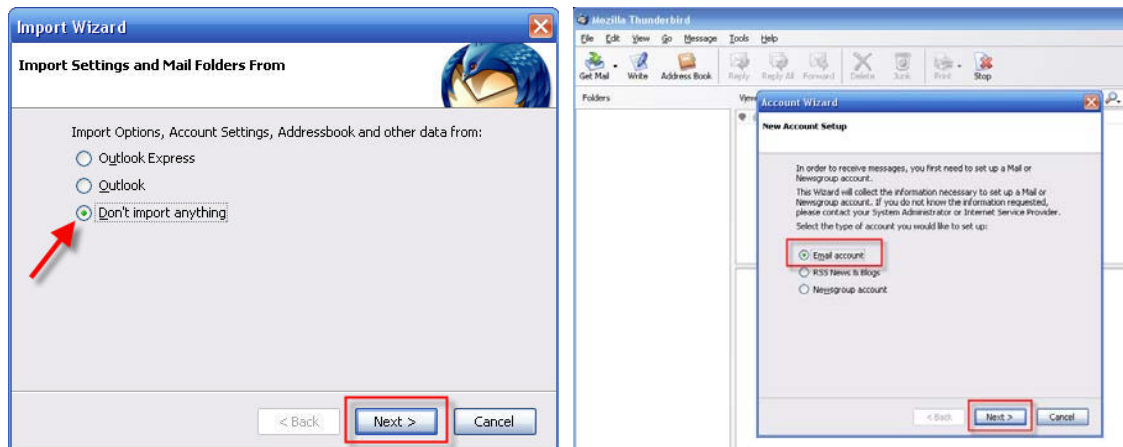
Import Wizard

Import Settings and Mail Folders From

Import Options, Account Settings, Addressbook and other data from:

Outlook Express

Outlook

Don't import anything

< Back

Next >

Cancel

Mozilla Thunderbird

File Edit View Go Message Tools Help

Get Mail Write Address Book Reply Reply All Forward Delete Junk Print Stop

Folders

View

Account Wizard

New Account Setup

In order to receive messages, you first need to set up a Mail or Newsgroup account.

This Wizard will collect the information necessary to set up a Mail or Newsgroup account. If you do not know the information requested, please contact your System Administrator or Internet Service Provider.

Select the type of account you would like to set up:

Email account

RSS News & Blogs

Newsgroup account

< Back

Next >

Cancel